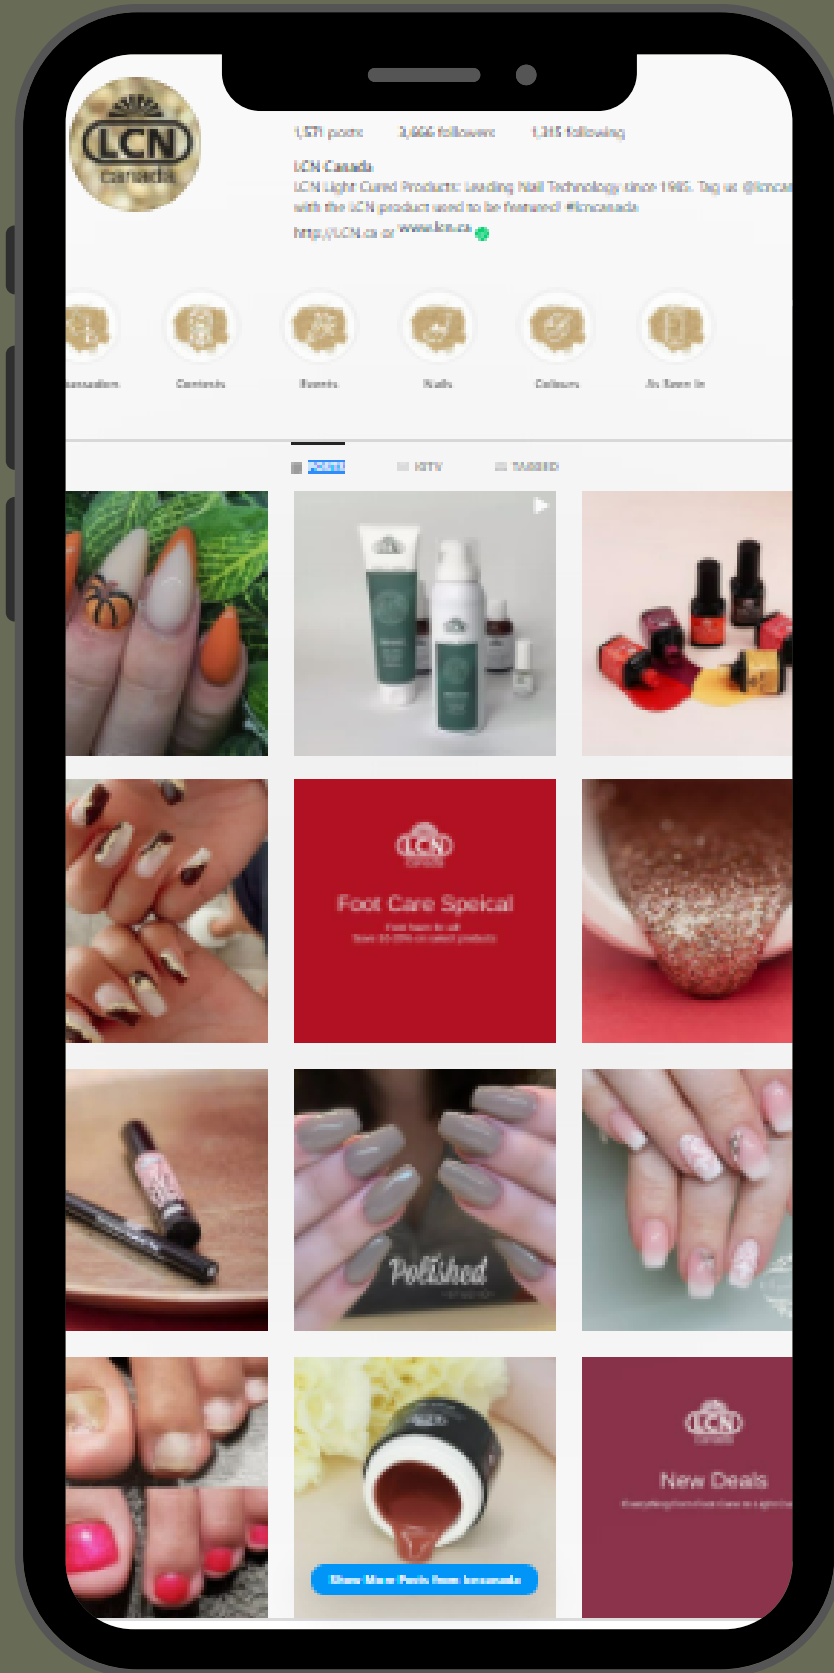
LCN
canada

1,571 posts 3,666 followers 1,315 following

LCN Canada
LCN Light Cured Products: Leading Nail Technology since 1985. Tag us @lcnca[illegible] with the LCN product used to be featured! #lcncanada
http://LCN.ca or www.lcn.ca

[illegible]anadian Contests Events Nails Colours As Seen In

POSTS IGTV TAGGED

LCN
Foot Care Speical
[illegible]

Polished

LCN
New Deals
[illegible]

Show More Posts from lcncanada